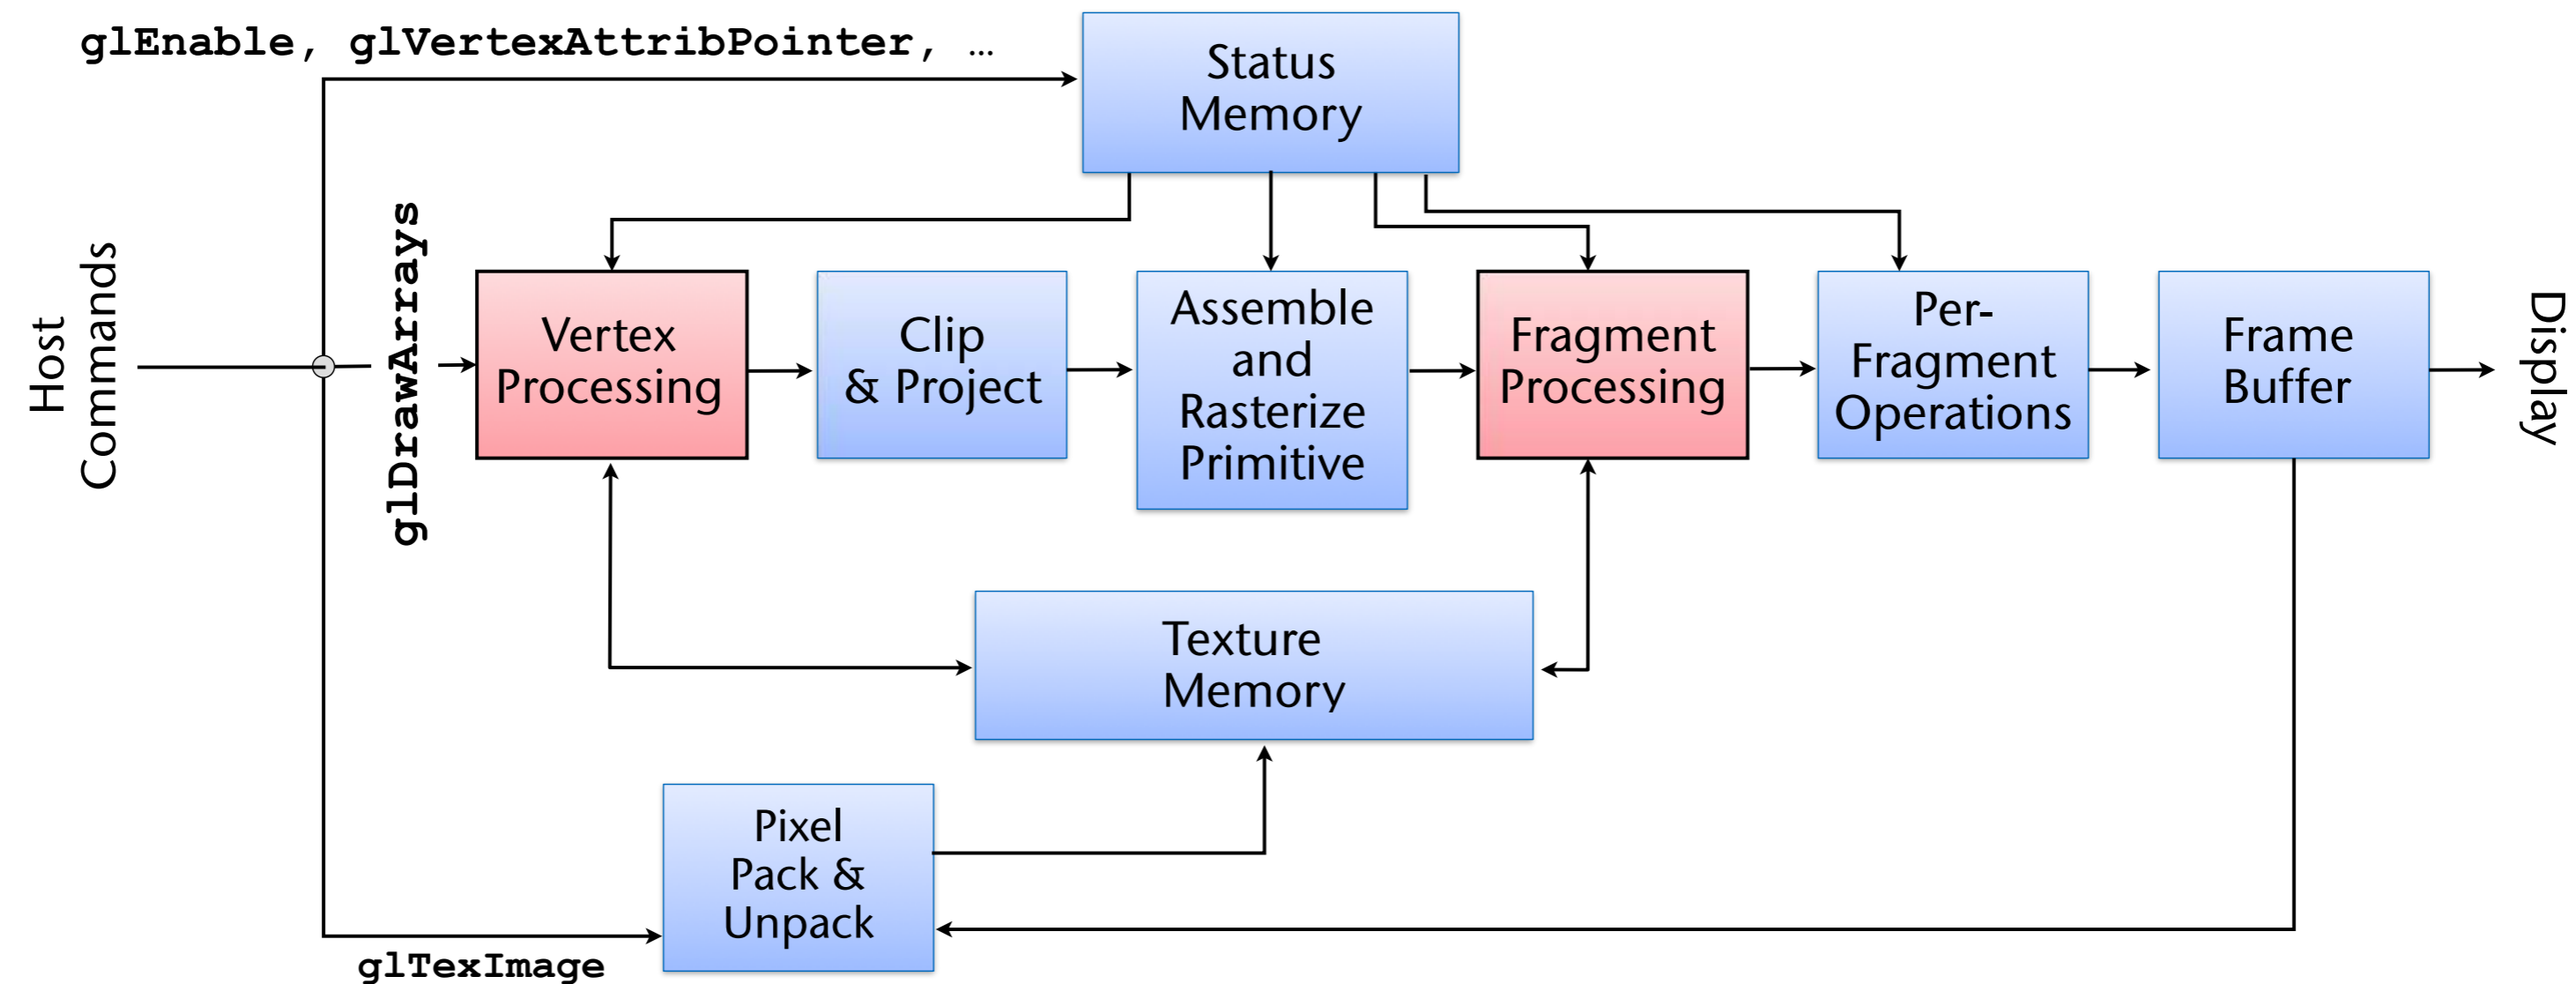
glEnable, glVertexAttribPointer, …

Status Memory

Host Commands

glDrawArrays

Vertex Processing

Clip & Project

Assemble and Rasterize Primitive

Fragment Processing

Per-Fragment Operations

Frame Buffer

Display

Texture Memory

Pixel Pack & Unpack

glTexImage